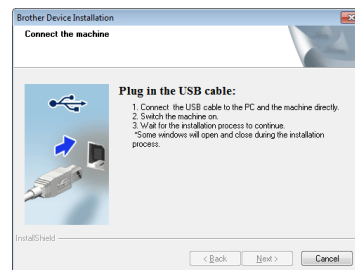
Brother Device Installation

Connect the machine

Plug in the USB cable:

1. Connect the USB cable to the PC and the machine directly.
2. Switch the machine on.
3. Wait for the installation process to continue.
*Some windows will open and close during the installation process.

InstallShield

< Back

Next >

Cancel